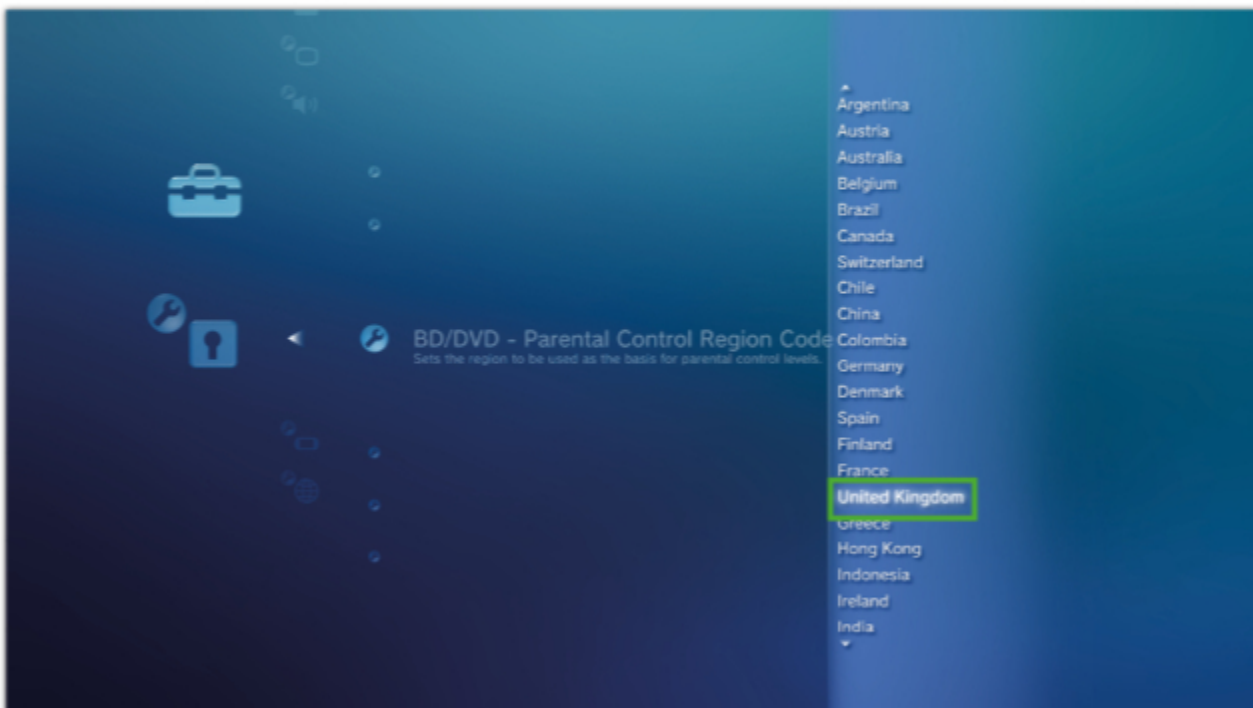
BD/DVD - Parental Control Region Code
Sets the region to be used as the basis for parental control levels.

Argentina
Austria
Australia
Belgium
Brazil
Canada
Switzerland
Chile
China
Colombia
Germany
Denmark
Spain
Finland
France
United Kingdom
Greece
Hong Kong
Indonesia
Ireland
India